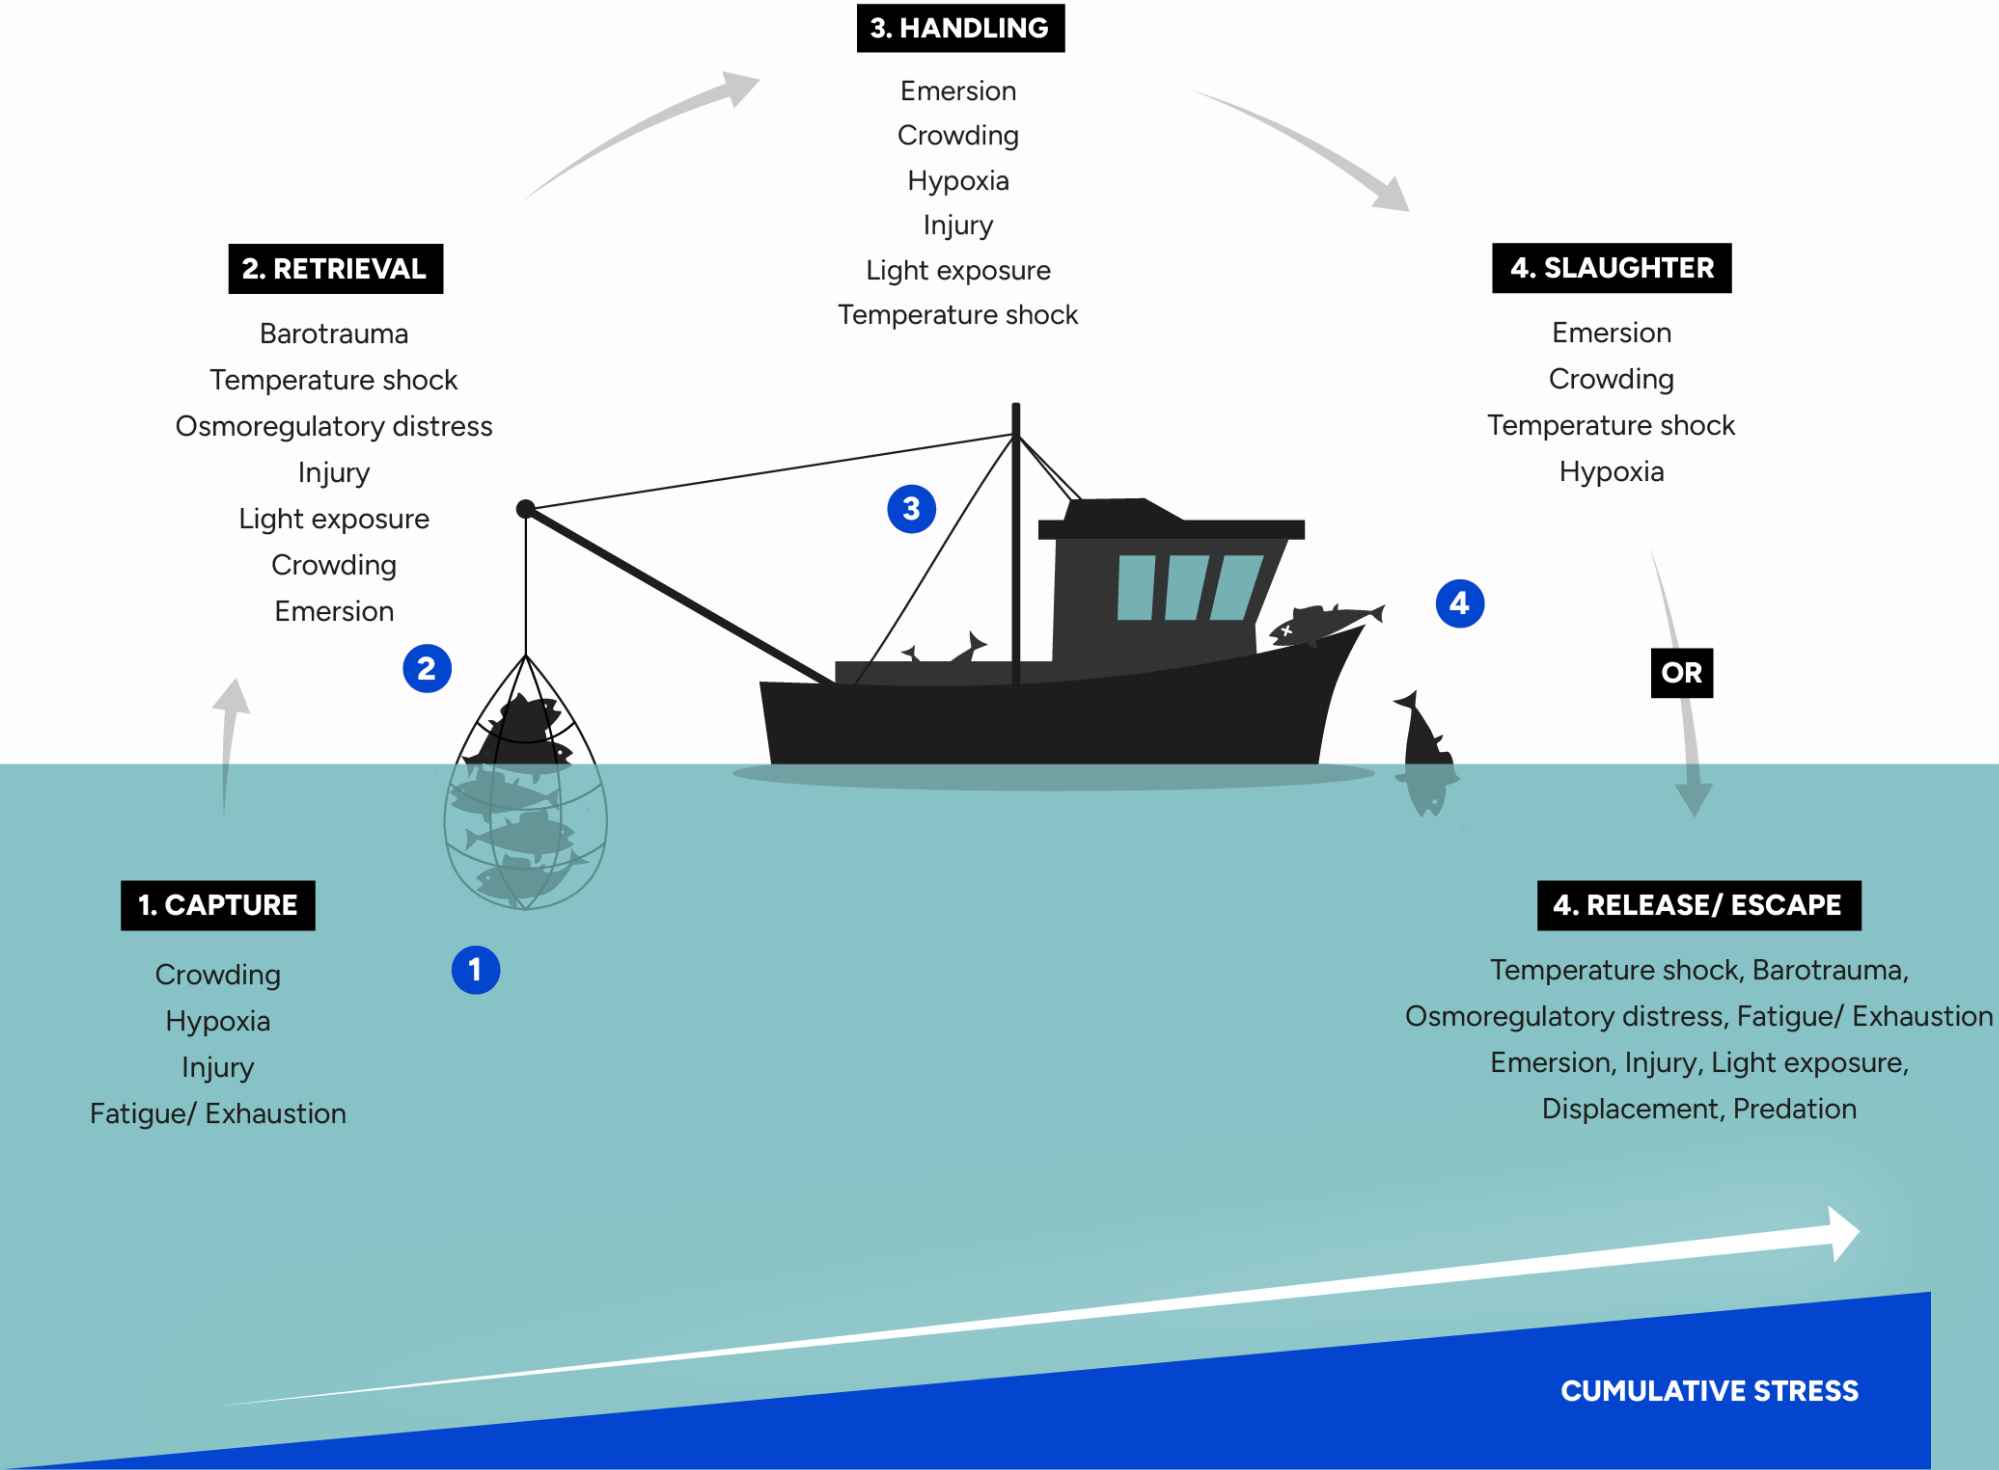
3. HANDLING

Emersion
Crowding
Hypoxia
Injury
Light exposure
Temperature shock

2. RETRIEVAL

Barotrauma
Temperature shock
Osmoregulatory distress
Injury
Light exposure
Crowding
Emersion

4. SLAUGHTER

Emersion
Crowding
Temperature shock
Hypoxia

3

4

2

OR

1

1. CAPTURE

Crowding
Hypoxia
Injury
Fatigue/ Exhaustion

4. RELEASE/ ESCAPE

Temperature shock, Barotrauma, Osmoregulatory distress, Fatigue/ Exhaustion Emersion, Injury, Light exposure, Displacement, Predation

CUMULATIVE STRESS